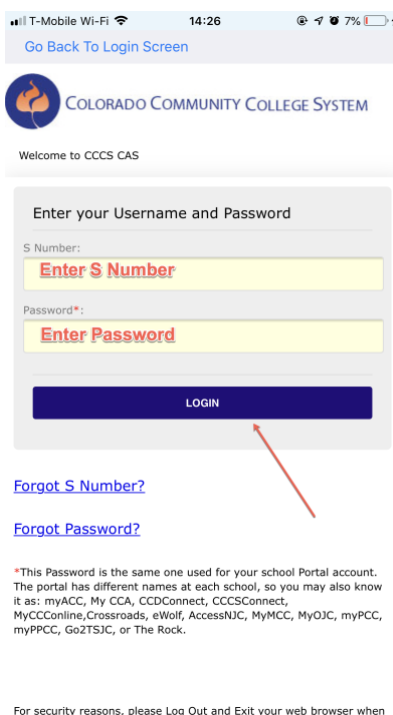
T-Mobile Wi-Fi 14:26 7%

Go Back To Login Screen

COLORADO COMMUNITY COLLEGE SYSTEM

Welcome to CCCS CAS

Enter your Username and Password

S Number:

Enter S Number

Password*:

Enter Password

LOGIN

Forgot S Number?

Forgot Password?

*This Password is the same one used for your school Portal account. The portal has different names at each school, so you may also know it as: myACC, My CCA, CCDConnect, CCCSConnect, MyCCConline,Crossroads, eWolf, AccessNJC, MyMCC, MyOJC, myPCC, myPPCC, Go2TSJC, or The Rock.

For security reasons, please Log Out and Exit your web browser when